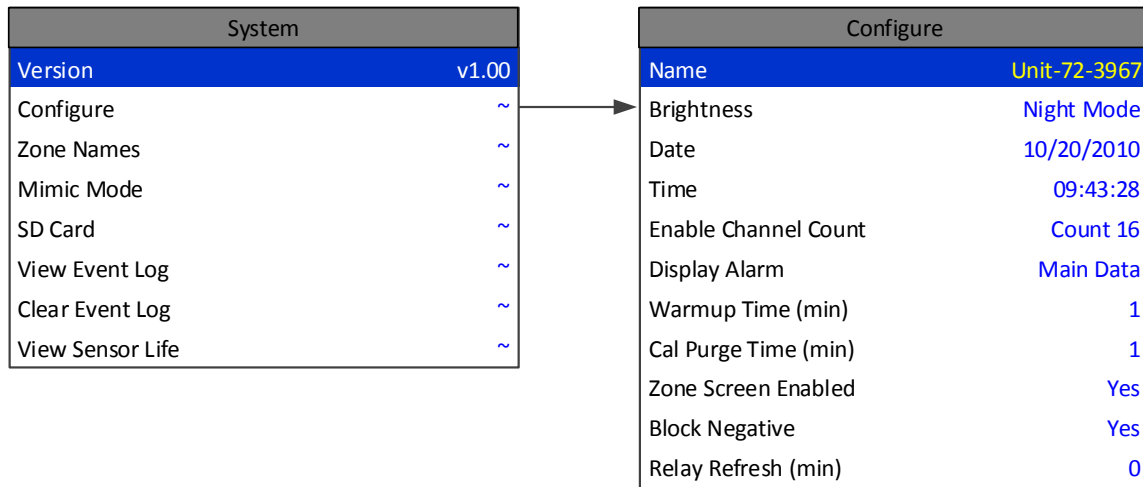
System

| Version | v1.00 |
|---|---|
| Configure | ~ |
| Zone Names | ~ |
| Mimic Mode | ~ |
| SD Card | ~ |
| View Event Log | ~ |
| Clear Event Log | ~ |
| View Sensor Life | ~ |

Configure

| Name | Unit-72-3967 |
|---|---|
| Brightness | Night Mode |
| Date | 10/20/2010 |
| Time | 09:43:28 |
| Enable Channel Count | Count 16 |
| Display Alarm | Main Data |
| Warmup Time (min) | 1 |
| Cal Purge Time (min) | 1 |
| Zone Screen Enabled | Yes |
| Block Negative | Yes |
| Relay Refresh (min) | 0 |